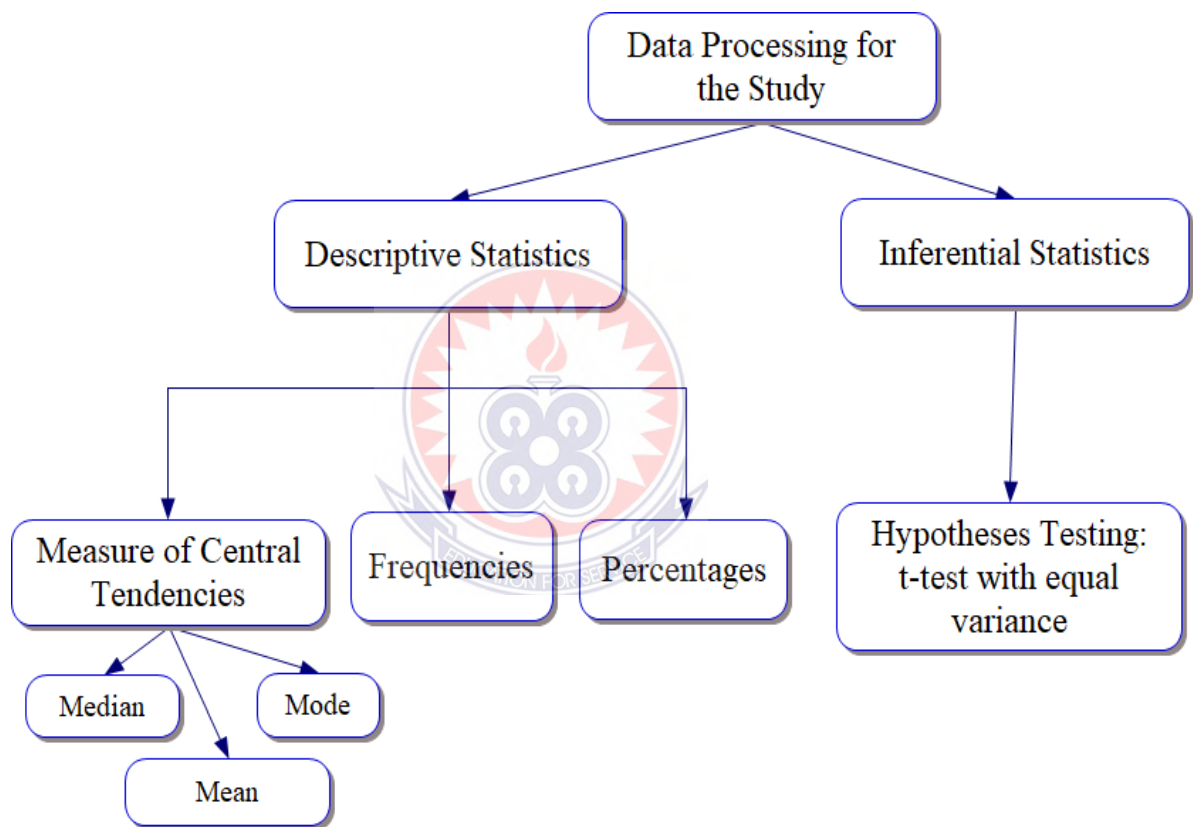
Data Processing for the Study

Descriptive Statistics

Inferential Statistics

Measure of Central Tendencies

Frequencies

Percentages

Hypotheses Testing: t-test with equal variance

Median

Mode

Mean

EDUCATION FOR SERVICE